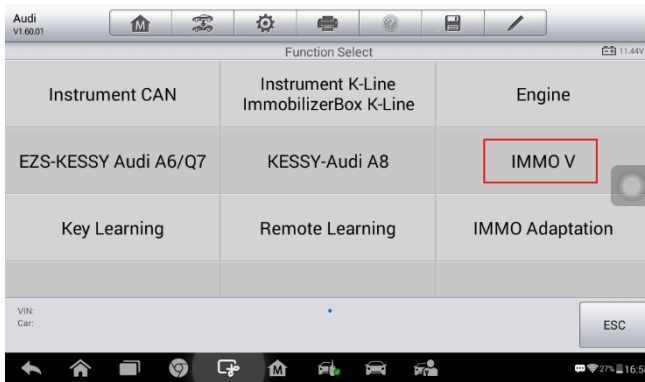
Audi
V1.60.01

Function Select

11.44V

| Instrument CAN | Instrument K-Line ImmobilizerBox K-Line | Engine |
|---|---|---|
| EZS-KESSY Audi A6/Q7 | KESSY-Audi A8 | IMMO V |
| Key Learning | Remote Learning | IMMO Adaptation |

VIN:
Car:

ESC

27% 16:5